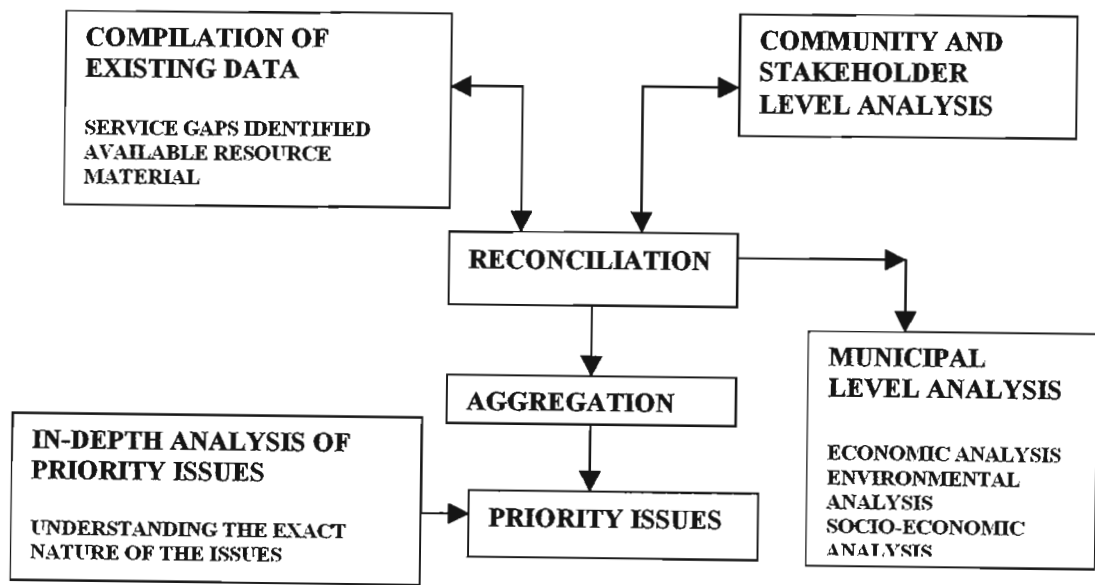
COMPILATION OF EXISTING DATA

SERVICE GAPS IDENTIFIED
AVAILABLE RESOURCE MATERIAL

COMMUNITY AND STAKEHOLDER LEVEL ANALYSIS

RECONCILIATION

AGGREGATION

MUNICIPAL LEVEL ANALYSIS

ECONOMIC ANALYSIS
ENVIRONMENTAL ANALYSIS
SOCIO-ECONOMIC ANALYSIS

IN-DEPTH ANALYSIS OF PRIORITY ISSUES

UNDERSTANDING THE EXACT NATURE OF THE ISSUES

PRIORITY ISSUES